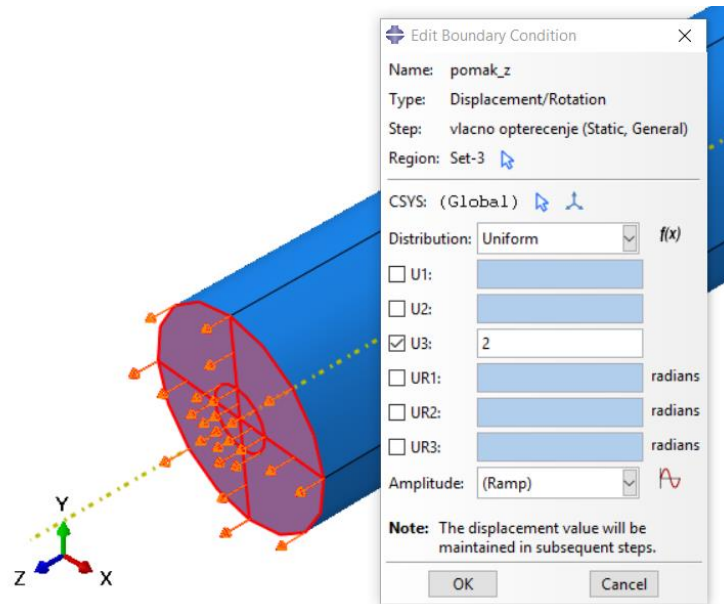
Edit Boundary Condition

Name: pomak_z
Type: Displacement/Rotation
Step: vlacno opterecenje (Static, General)
Region: Set-3

CSYS: (Global)

Distribution: Uniform f(x)

U1:
U2:
U3: 2
UR1: radians
UR2: radians
UR3: radians

Amplitude: (Ramp)

Note: The displacement value will be maintained in subsequent steps.

OK Cancel

Y
Z X